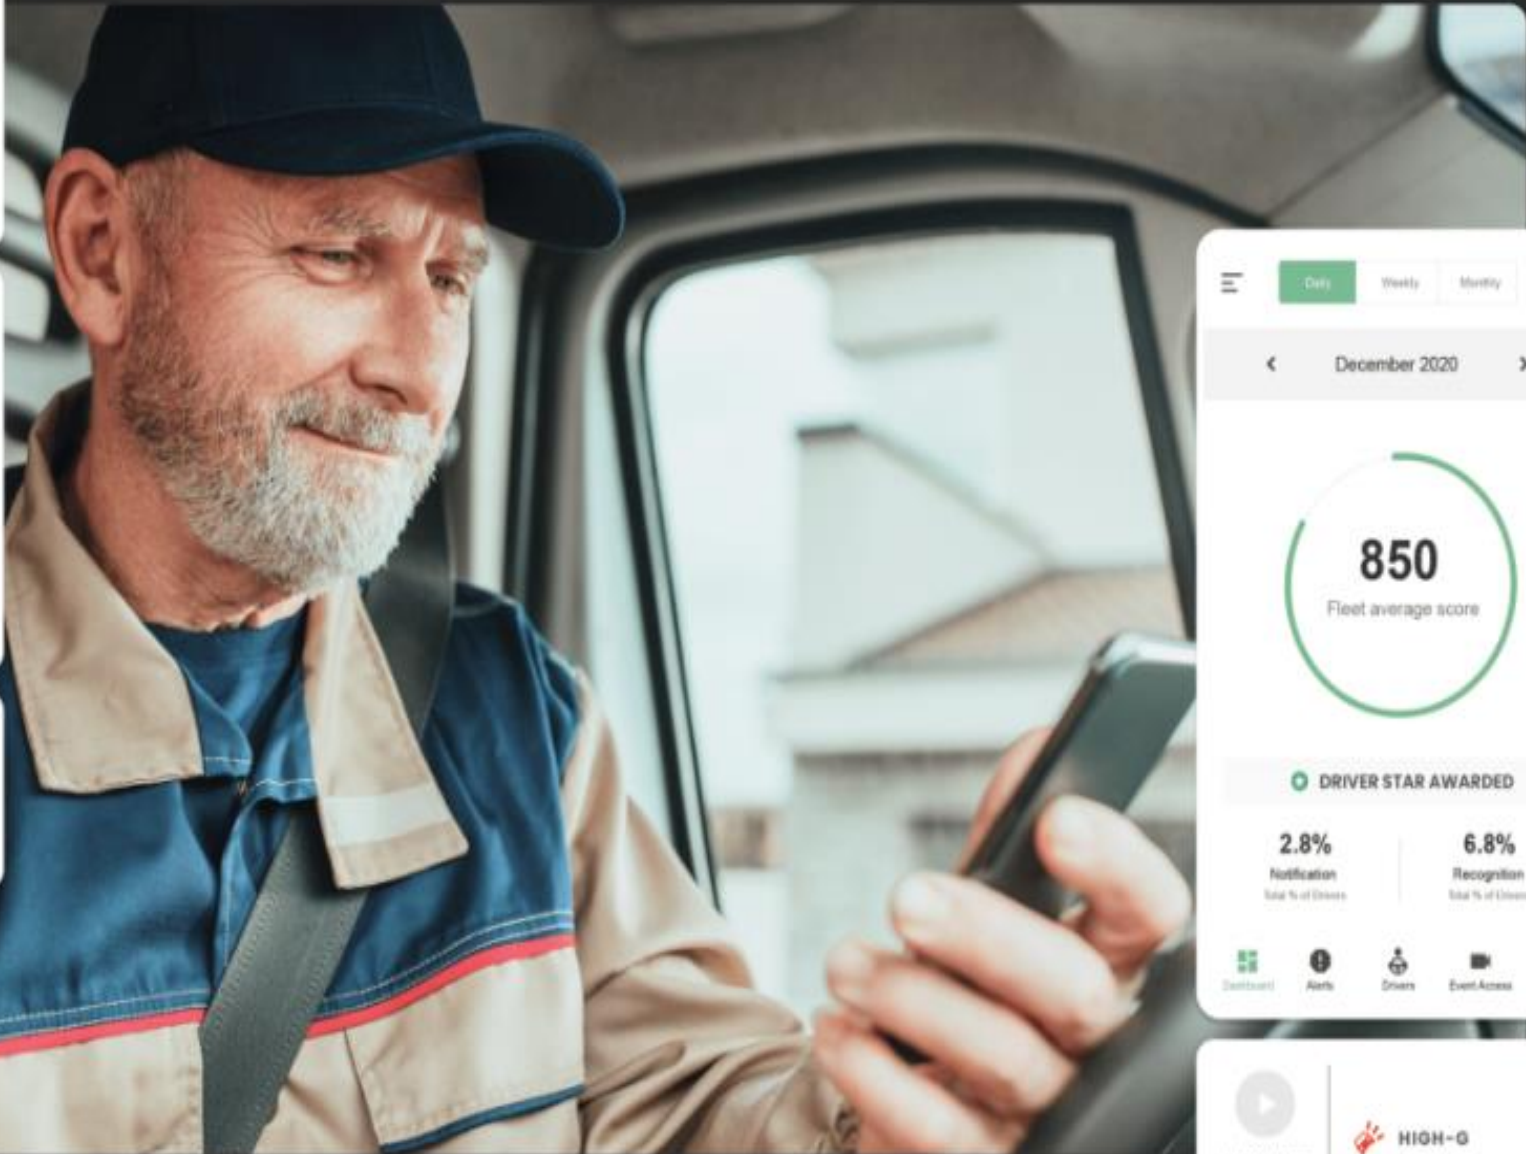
Daily Weekly Monthly

December 2020

850
Fleet average score

DRIVER STAR AWARDED

2.8%
Notification
Total % of Drivers

6.8%
Recognition
Total % of Drivers

Dashboard Alerts Drivers Event Access

HIGH-G